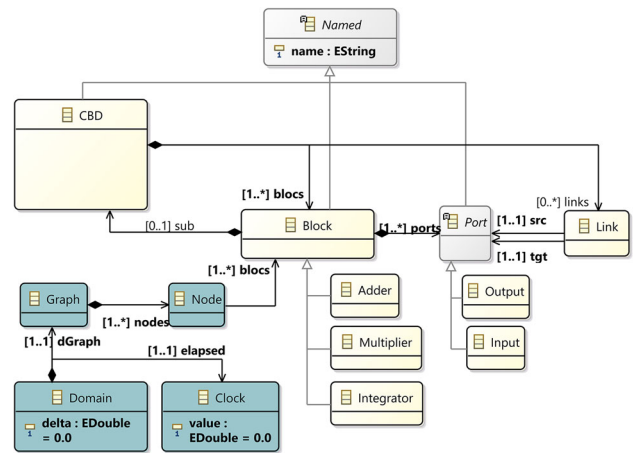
Named
name : EString

CBD

[1..*] blocs

[0..*] links

[0..1] sub

Block

[1..*] ports

Port

[1..1] src

[1..1] tgt

Link

[1..*] blocs

Graph

Node

[1..*] nodes

Adder

Output

Input

Multiplier

[1..1] dGraph

[1..1] elapsed

Integrator

Domain
delta : EDouble = 0.0

Clock
value : EDouble = 0.0